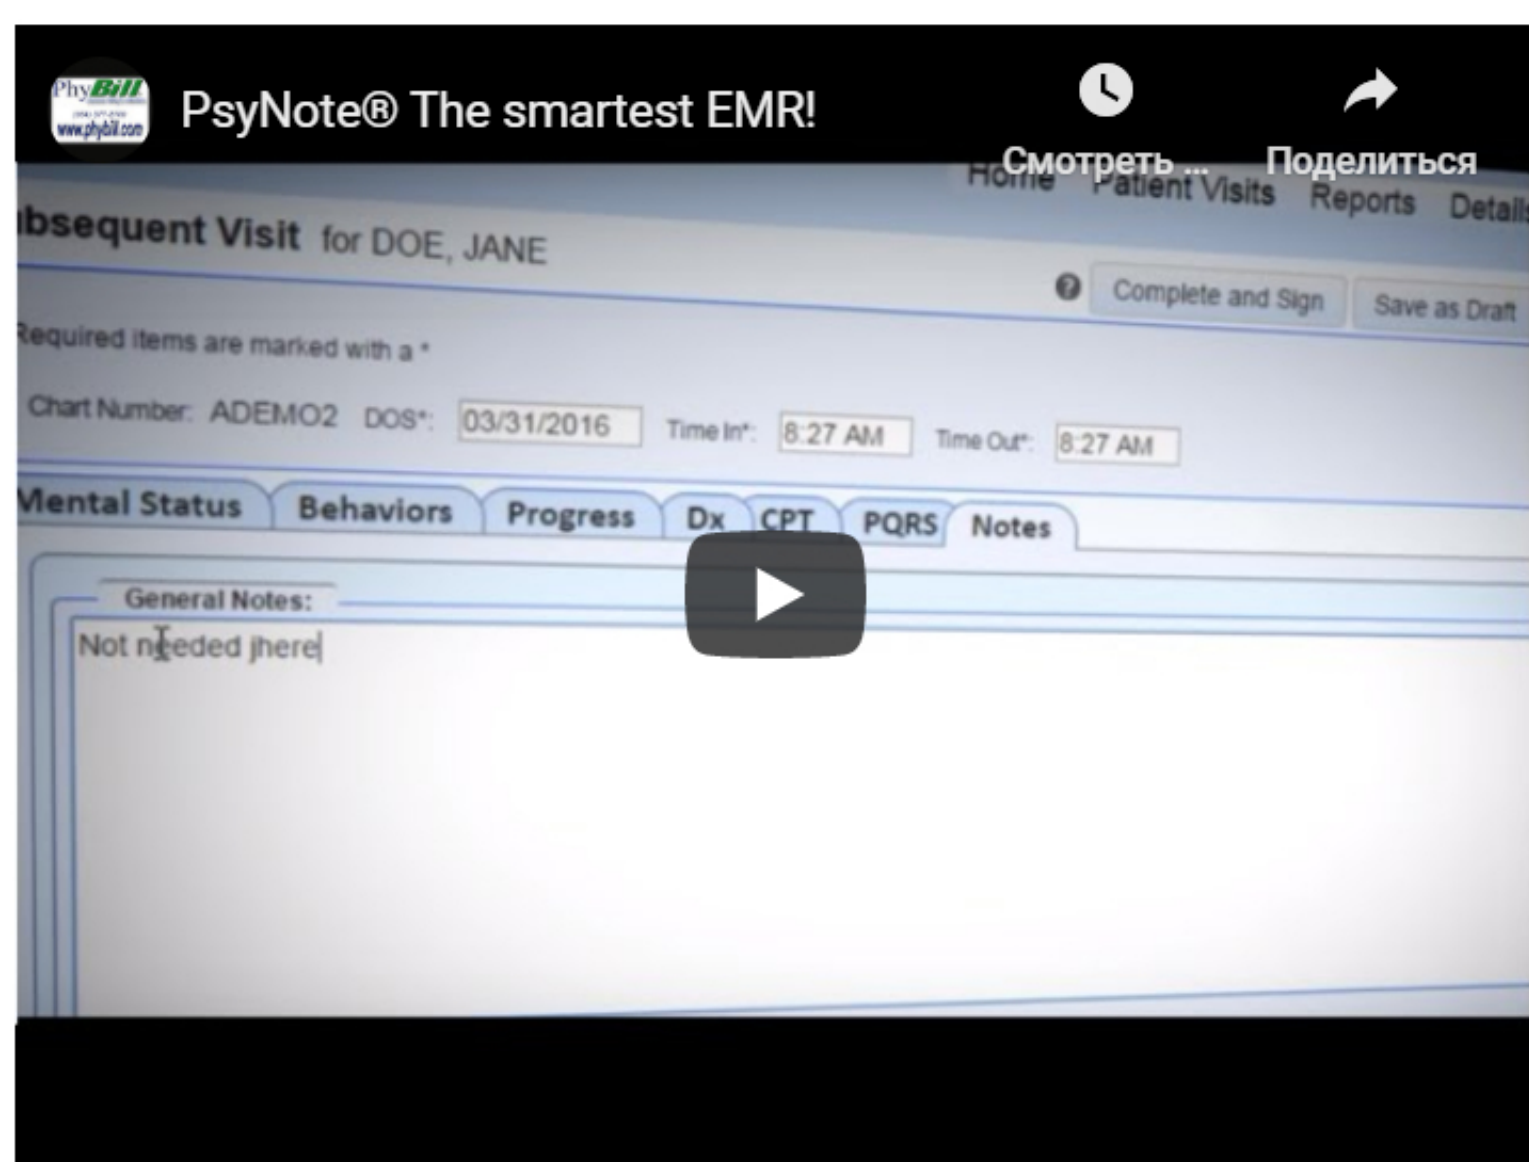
PhyBill
www.phybill.com

PsyNote® The smartest EMR!

Смотреть ...

Поделиться

Home Patient Visits Reports Details

bsequent Visit for DOE, JANE

Complete and Sign

Save as Draft

Required items are marked with a *

Chart Number: ADEMO2 DOS*: 03/31/2016 Time In*: 8:27 AM Time Out*: 8:27 AM

Mental Status | Behaviors | Progress | Dx | CPT | PQRS | Notes

General Notes:

Not needed jhere